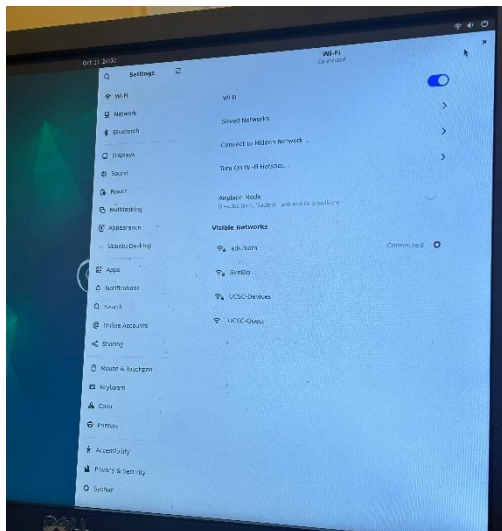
Oct 21 20:32

Settings

Wi-Fi
Network
Bluetooth
Displays
Sound
Power
Multitasking
Appearance
Ubuntu Desktop
Apps
Notifications
Search
Online Accounts
Sharing
Mouse & Touchpad
Keyboard
Color
Printers
Accessibility
Privacy & Security
System

Wi-Fi
Connected

Wi-Fi
Saved Networks
Connect to Hidden Network...
Turn On Wi-Fi Hotspot...
Airplane Mode
Disables Wi-Fi, Bluetooth, and mobile broadband
Visible Networks
eduroam Connected
SveBio
UCSC-Devices
UCSC-Guest

DELL